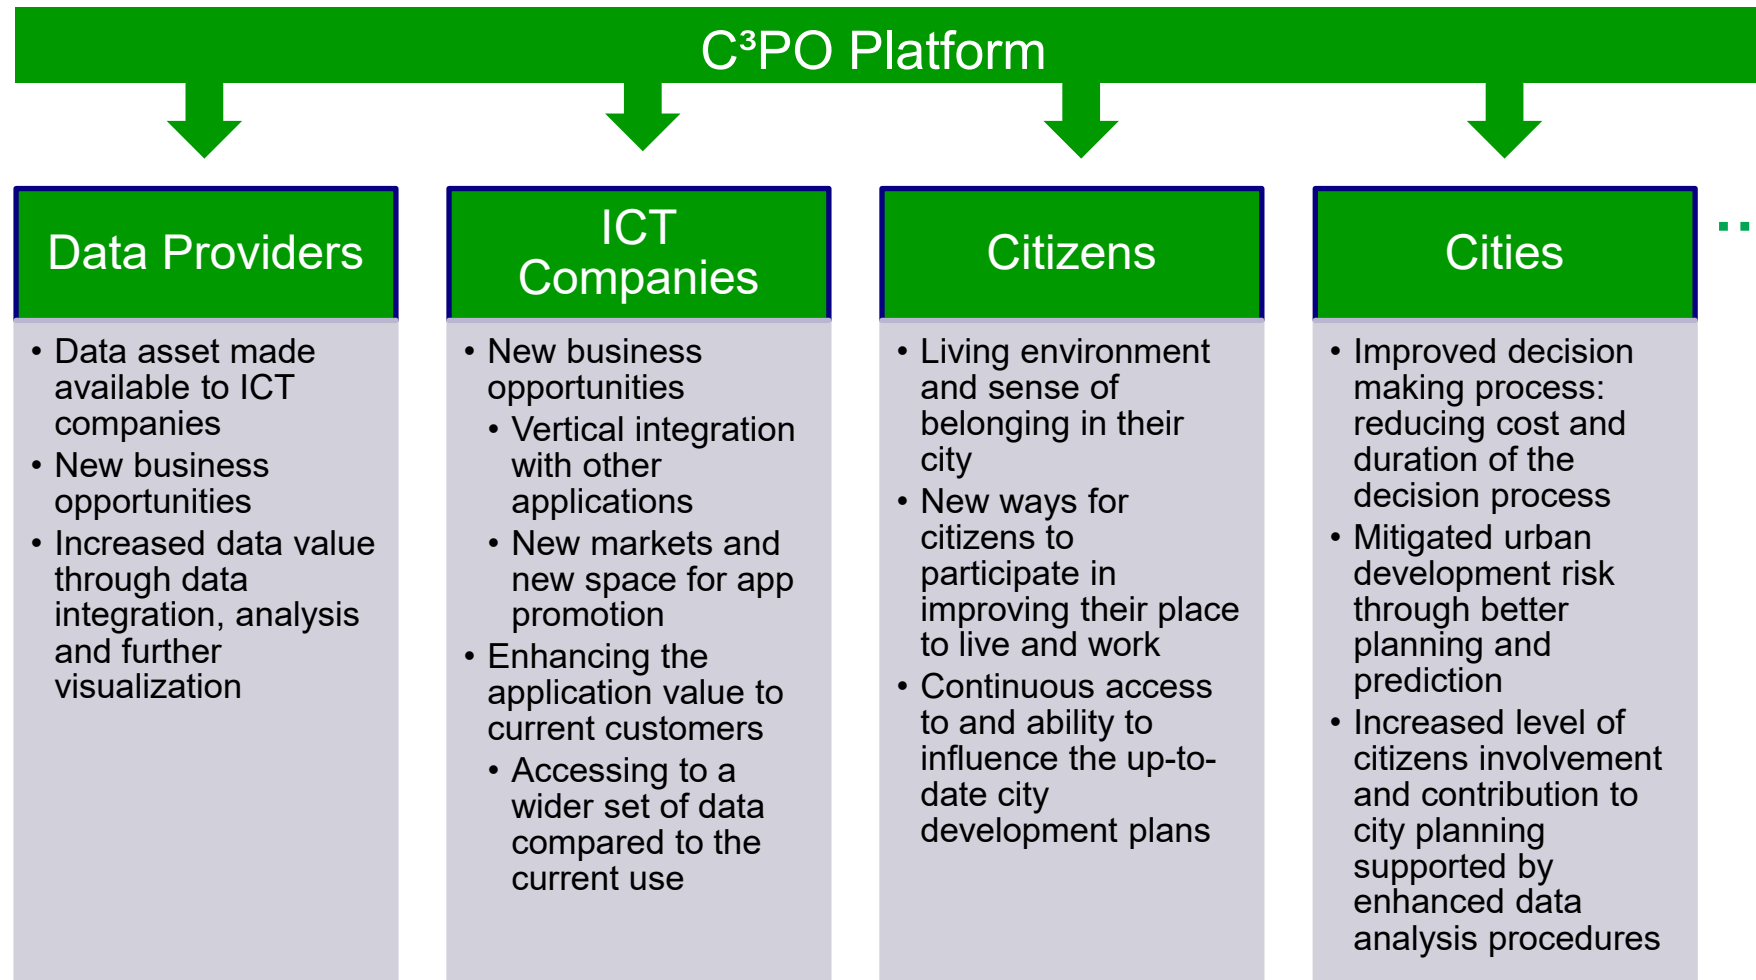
C³PO Platform

Data Providers

- Data asset made available to ICT companies
- New business opportunities
- Increased data value through data integration, analysis and further visualization

ICT Companies

- New business opportunities
  - Vertical integration with other applications
  - New markets and new space for app promotion
- Enhancing the application value to current customers
  - Accessing to a wider set of data compared to the current use

Citizens

- Living environment and sense of belonging in their city
- New ways for citizens to participate in improving their place to live and work
- Continuous access to and ability to influence the up-to-date city development plans

Cities

- Improved decision making process: reducing cost and duration of the decision process
- Mitigated urban development risk through better planning and prediction
- Increased level of citizens involvement and contribution to city planning supported by enhanced data analysis procedures

..